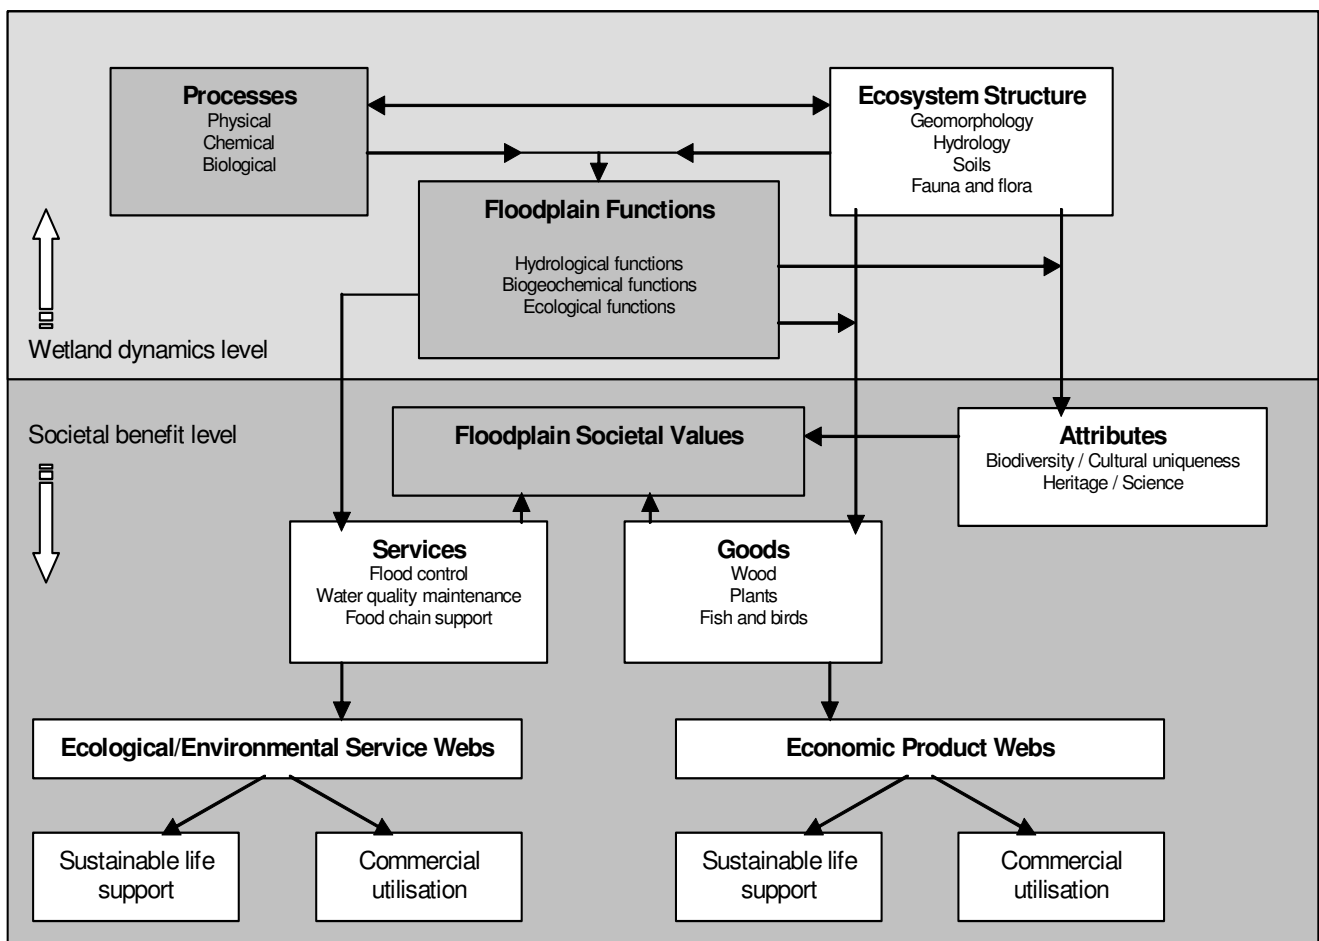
Processes
Physical
Chemical
Biological

Ecosystem Structure
Geomorphology
Hydrology
Soils
Fauna and flora

Floodplain Functions

Hydrological functions
Biogeochemical functions
Ecological functions

Wetland dynamics level

Societal benefit level

Floodplain Societal Values

Attributes
Biodiversity / Cultural uniqueness
Heritage / Science

Services
Flood control
Water quality maintenance
Food chain support

Goods
Wood
Plants
Fish and birds

Ecological/Environmental Service Webs

Economic Product Webs

Sustainable life support

Commercial utilisation

Sustainable life support

Commercial utilisation